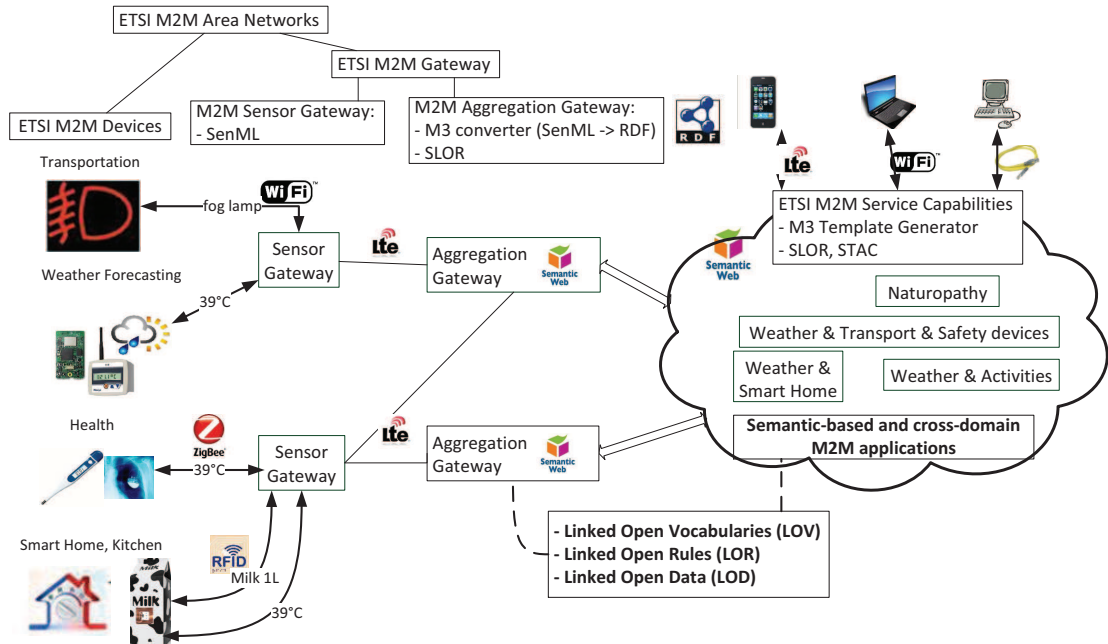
ETSI M2M Area Networks

ETSI M2M Gateway

ETSI M2M Devices

M2M Sensor Gateway:
- SenML

M2M Aggregation Gateway:
- M3 converter (SenML -> RDF)
- SLOR

RDF

Transportation

fog lamp

WiFi

Sensor Gateway

Lte

Aggregation Gateway

Semantic Web

Weather Forecasting

39°C

Lte

WiFi

ETSI M2M Service Capabilities
- M3 Template Generator
- SLOR, STAC

Semantic Web

Naturopathy

Weather & Transport & Safety devices

Weather & Smart Home

Weather & Activities

Semantic-based and cross-domain M2M applications

Health

ZigBee

39°C

Sensor Gateway

Lte

Aggregation Gateway

Semantic Web

Smart Home, Kitchen

RFID

Milk 1L

Milk

39°C

- Linked Open Vocabularies (LOV)
- Linked Open Rules (LOR)
- Linked Open Data (LOD)